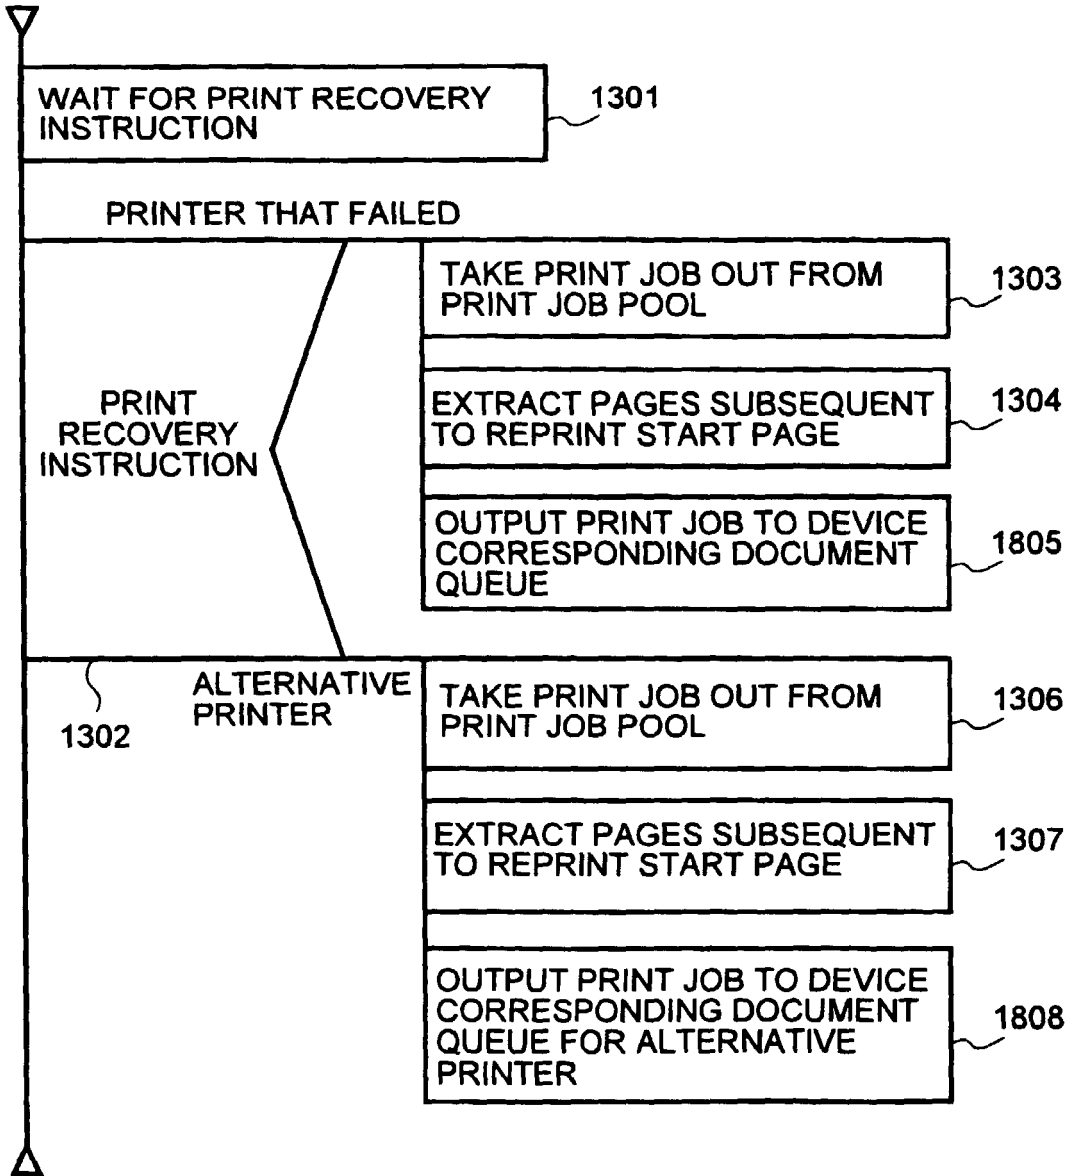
WAIT FOR PRINT RECOVERY INSTRUCTION

1301

PRINTER THAT FAILED

PRINT RECOVERY INSTRUCTION

TAKE PRINT JOB OUT FROM PRINT JOB POOL

1303

EXTRACT PAGES SUBSEQUENT TO REPRINT START PAGE

1304

OUTPUT PRINT JOB TO DEVICE CORRESPONDING DOCUMENT QUEUE

1805

ALTERNATIVE PRINTER

1302

TAKE PRINT JOB OUT FROM PRINT JOB POOL

1306

EXTRACT PAGES SUBSEQUENT TO REPRINT START PAGE

1307

OUTPUT PRINT JOB TO DEVICE CORRESPONDING DOCUMENT QUEUE FOR ALTERNATIVE PRINTER

1808